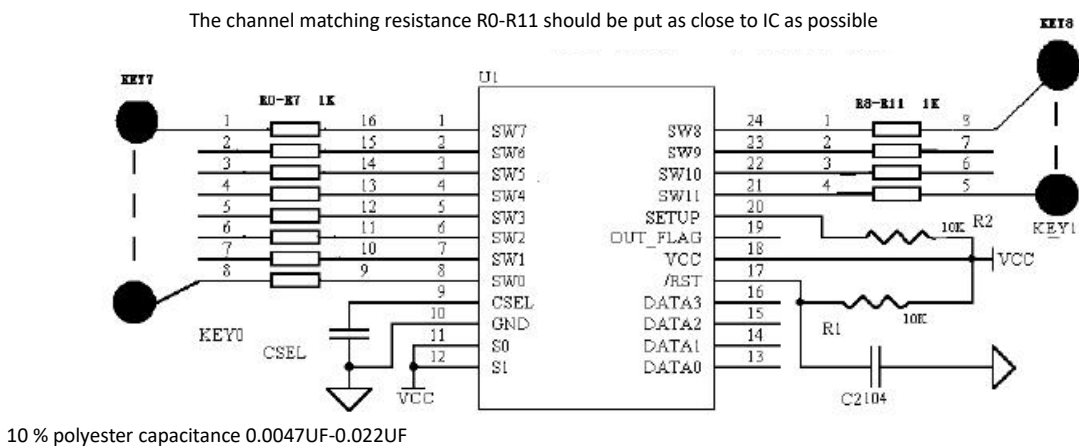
The channel matching resistance R0-R11 should be put as close to IC as possible

KEY8

KEY7

R0-R7 1K

U1

R8-R11 1K

1 16 1 SW7
2 15 2 SW6
3 14 3 SW5
4 13 4 SW4
5 12 5 SW3
6 11 6 SW2
7 10 7 SW1
8 9 8 SW0
9 CSEL
10 GND
11 S0
12 S1

SW8 24 1 8
SW9 23 2 7
SW10 22 3 6
SW11 21 4 5
SETUP 20
OUT_FLAG 19
VCC 18
/RST 17
DATA3 16
DATA2 15
DATA1 14
DATA0 13

10K R2

KEY11

VCC

R1

10K

KEY0

CSEL

VCC

C2104

10 % polyester capacitance 0.0047UF-0.022UF